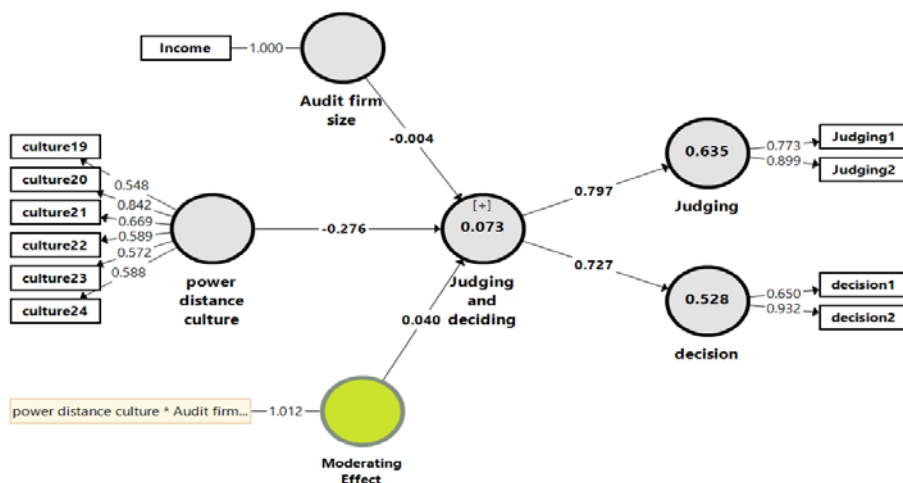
Income
1.000
Audit firm size
-0.004
culture19
culture20
culture21
culture22
culture23
culture24
0.548
0.842
0.669
0.589
0.572
0.588
power distance culture
-0.276
[+]
0.073
Judging and deciding
0.797
0.727
0.635
Judging
0.773
0.899
Judging1
Judging2
0.528
decision
0.650
0.932
decision1
decision2
0.040
power distance culture * Audit firm...
1.012
Moderating Effect